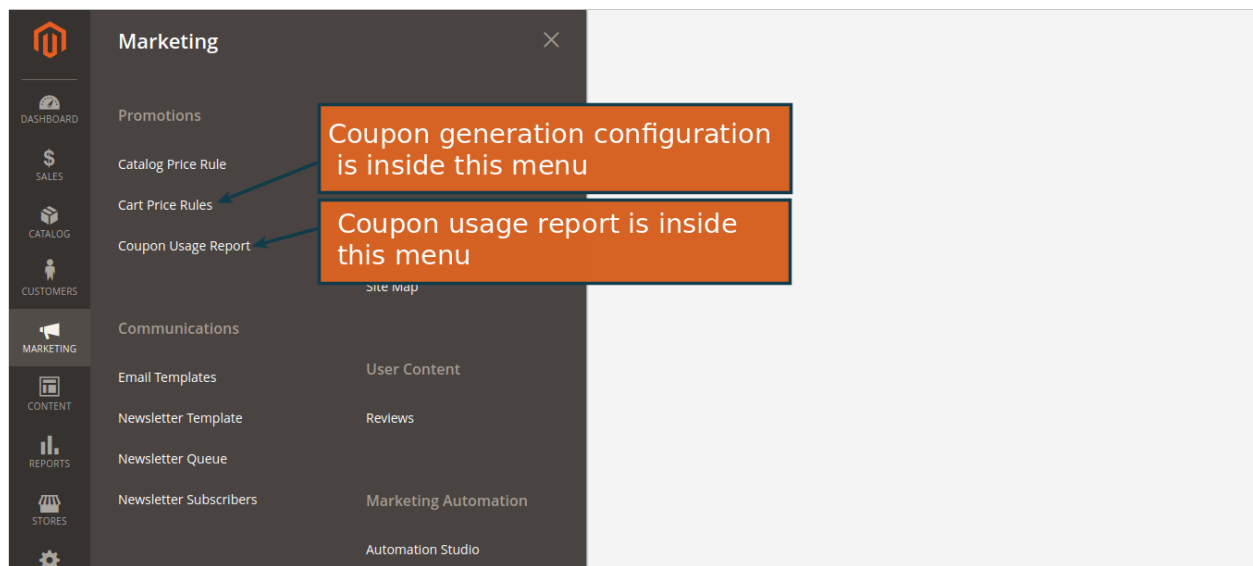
DASHBOARD
$
SALES
CATALOG
CUSTOMERS
MARKETING
CONTENT
REPORTS
STORES

Marketing

Promotions

Catalog Price Rule

Cart Price Rules

Coupon Usage Report

Communications

Email Templates

Newsletter Template

Newsletter Queue

Newsletter Subscribers

Site Map

User Content

Reviews

Marketing Automation

Automation Studio

Coupon generation configuration is inside this menu

Coupon usage report is inside this menu